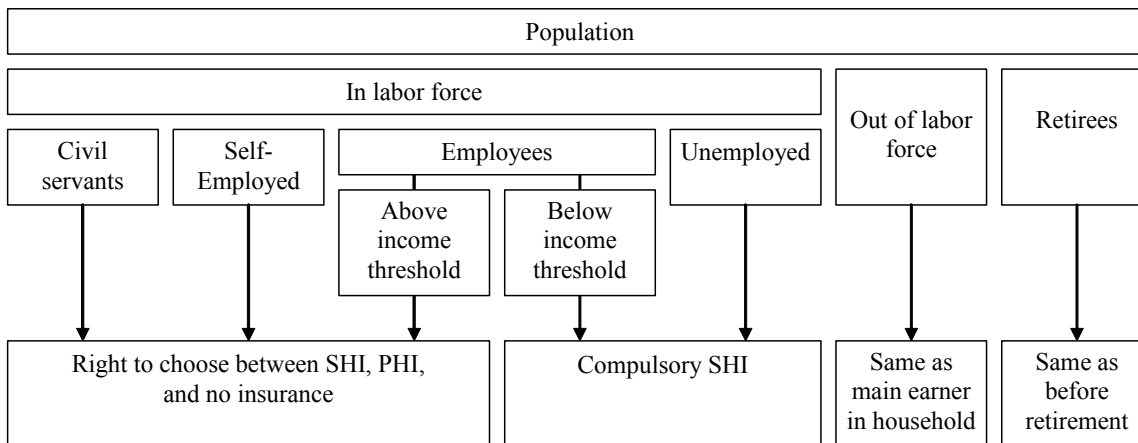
Population

In labor force

Out of labor force

Retirees

Civil servants

Self-Employed

Employees

Unemployed

Above income threshold

Below income threshold

Right to choose between SHI, PHI, and no insurance

Compulsory SHI

Same as main earner in household

Same as before retirement